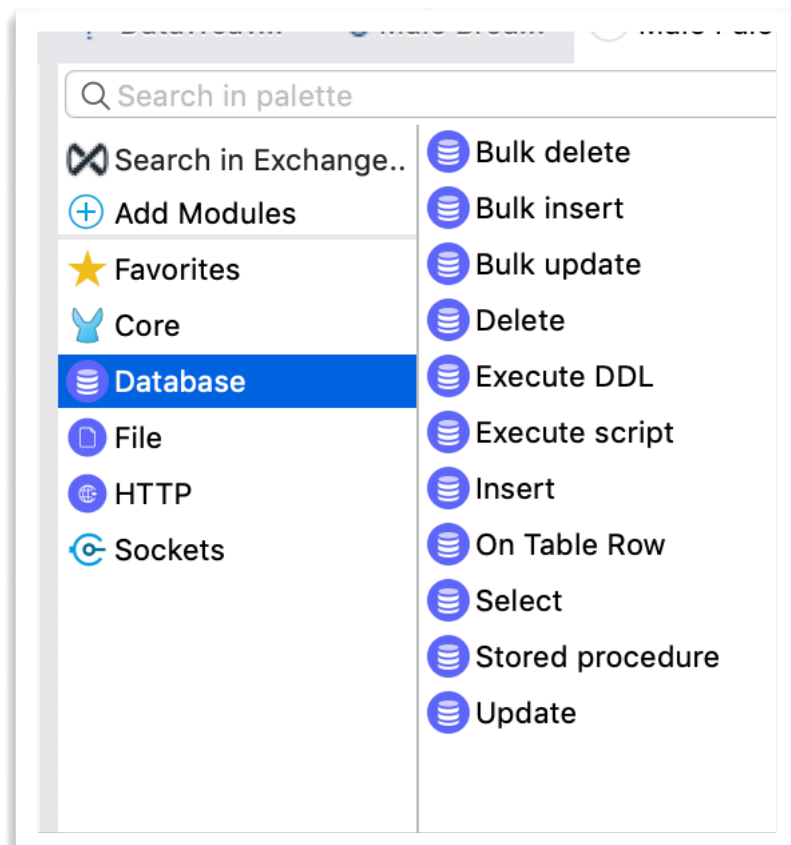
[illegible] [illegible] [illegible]

Search in palette

Search in Exchange..
Add Modules
Favorites
Core
Database
File
HTTP
Sockets

Bulk delete
Bulk insert
Bulk update
Delete
Execute DDL
Execute script
Insert
On Table Row
Select
Stored procedure
Update